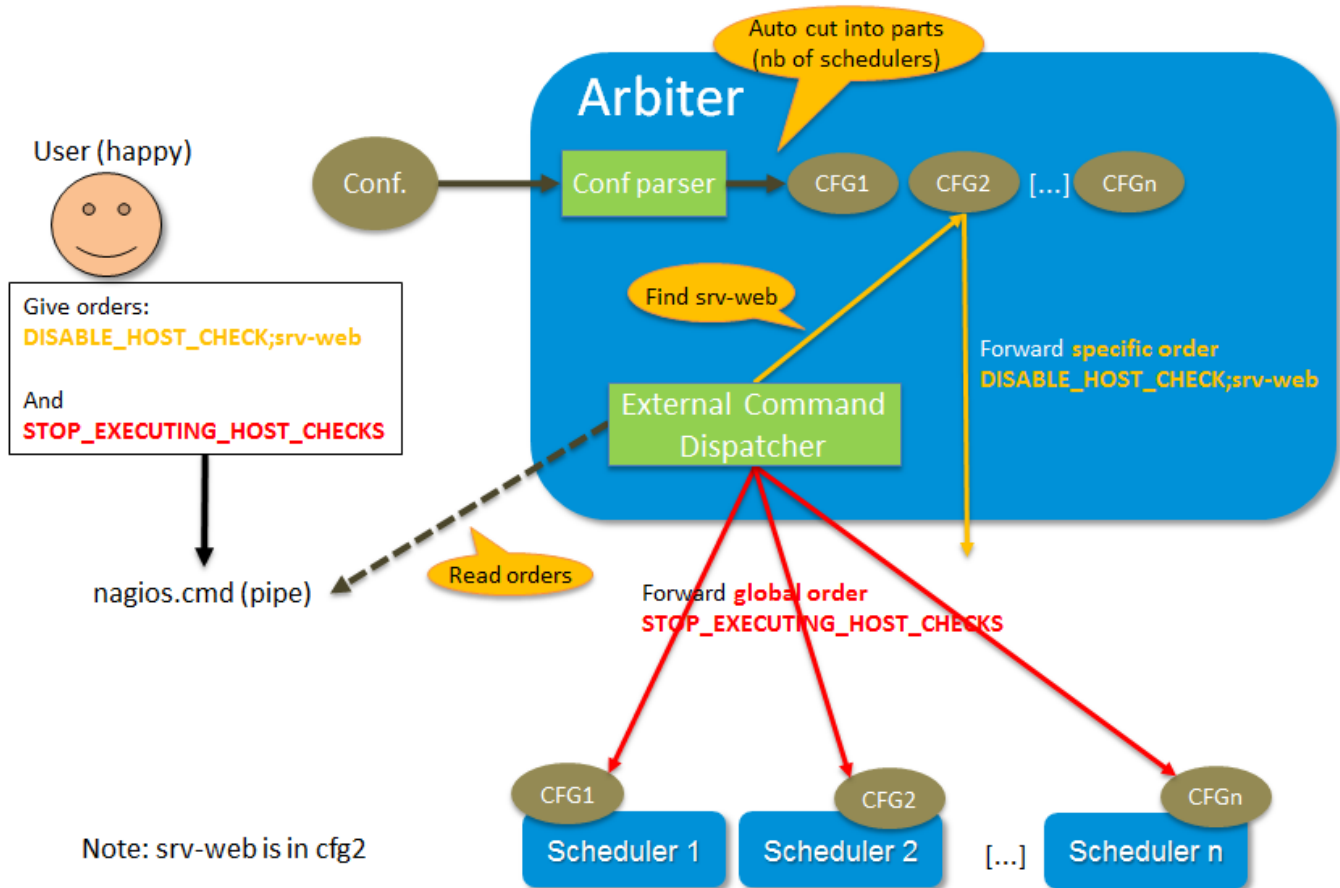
Auto cut into parts (nb of schedulers)

Arbiter

User (happy)

Conf.

Conf parser

CFG1

CFG2

[...]

CFGn

Find srv-web

Give orders:
DISABLE_HOST_CHECK;srv-web

And
STOP_EXECUTING_HOST_CHECKS

Forward specific order
DISABLE_HOST_CHECK;srv-web

External Command Dispatcher

Read orders

nagios.cmd (pipe)

Forward global order
STOP_EXECUTING_HOST_CHECKS

CFG1

CFG2

CFGn

Scheduler 1

Scheduler 2

[...]

Scheduler n

Note: srv-web is in cfg2